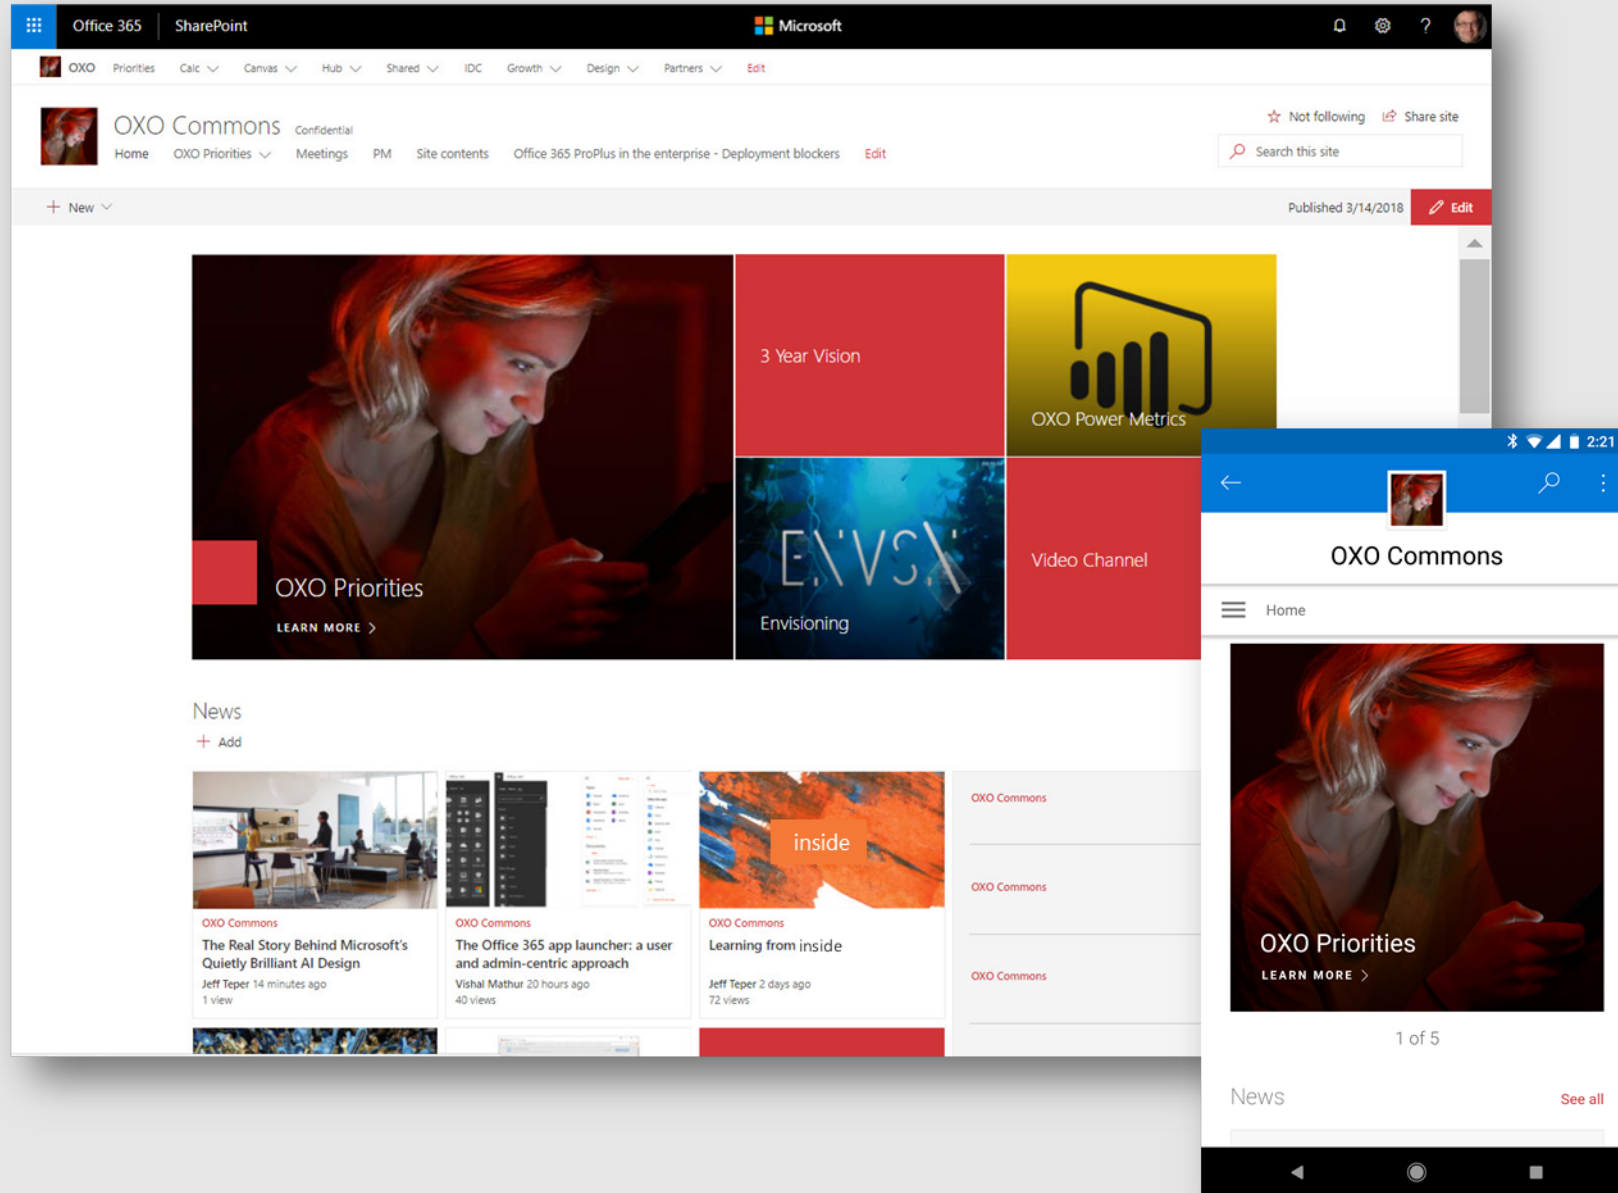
Office 365 SharePoint Microsoft ?

OXO Priorities Calc Canvas Hub Shared IDC Growth Design Partners Edit

OXO Commons Confidential
Home OXO Priorities Meetings PM Site contents Office 365 ProPlus in the enterprise - Deployment blockers Edit

Not following Share site
Search this site

New
Published 3/14/2018 Edit

OXO Priorities
LEARN MORE

3 Year Vision

OXO Power Metrics

ENVSN
Envisioning

Video Channel

News
Add

OXO Commons
The Real Story Behind Microsoft's Quietly Brilliant AI Design
Jeff Teper 14 minutes ago
1 view

OXO Commons
The Office 365 app launcher: a user and admin-centric approach
Vishal Mathur 20 hours ago
40 views

inside
OXO Commons
Learning from inside
Jeff Teper 2 days ago
72 views

OXO Commons
OXO Commons
OXO Commons

2:21
OXO Commons
Home
OXO Priorities
LEARN MORE
1 of 5
News
See all